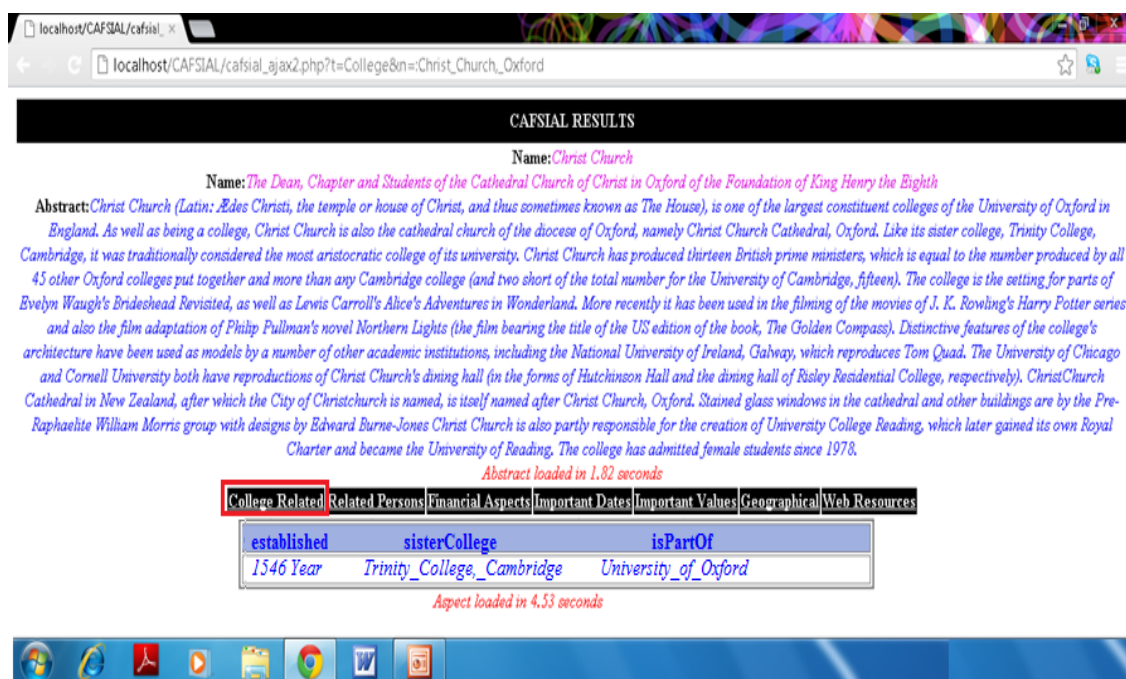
localhost/CAFSIAL/cafsial_ ×

localhost/CAFSIAL/cafsial_ajax2.php?t=College&n=:Christ_Church,_Oxford

CAFSIAL RESULTS

Name:Christ Church

Name:The Dean, Chapter and Students of the Cathedral Church of Christ in Oxford of the Foundation of King Henry the Eighth

Abstract:Christ Church (Latin: Ædes Christi, the temple or house of Christ, and thus sometimes known as The House), is one of the largest constituent colleges of the University of Oxford in England. As well as being a college, Christ Church is also the cathedral church of the diocese of Oxford, namely Christ Church Cathedral, Oxford. Like its sister college, Trinity College, Cambridge, it was traditionally considered the most aristocratic college of its university. Christ Church has produced thirteen British prime ministers, which is equal to the number produced by all 45 other Oxford colleges put together and more than any Cambridge college (and two short of the total number for the University of Cambridge, fifteen). The college is the setting for parts of Evelyn Waugh's Brideshead Revisited, as well as Lewis Carroll's Alice's Adventures in Wonderland. More recently it has been used in the filming of the movies of J. K. Rowling's Harry Potter series and also the film adaptation of Philip Pullman's novel Northern Lights (the film bearing the title of the US edition of the book, The Golden Compass). Distinctive features of the college's architecture have been used as models by a number of other academic institutions, including the National University of Ireland, Galway, which reproduces Tom Quad. The University of Chicago and Cornell University both have reproductions of Christ Church's dining hall (in the forms of Hutchinson Hall and the dining hall of Risley Residential College, respectively). ChristChurch Cathedral in New Zealand, after which the City of Christchurch is named, is itself named after Christ Church, Oxford. Stained glass windows in the cathedral and other buildings are by the Pre-Raphaelite William Morris group with designs by Edward Burne-Jones Christ Church is also partly responsible for the creation of University College Reading, which later gained its own Royal Charter and became the University of Reading. The college has admitted female students since 1978.

Abstract loaded in 1.82 seconds

College Related | Related Persons | Financial Aspects | Important Dates | Important Values | Geographical | Web Resources

| established | sisterCollege | isPartOf |
|---|---|---|
| 1546 Year | Trinity_College,_Cambridge | University_of_Oxford |

Aspect loaded in 4.53 seconds